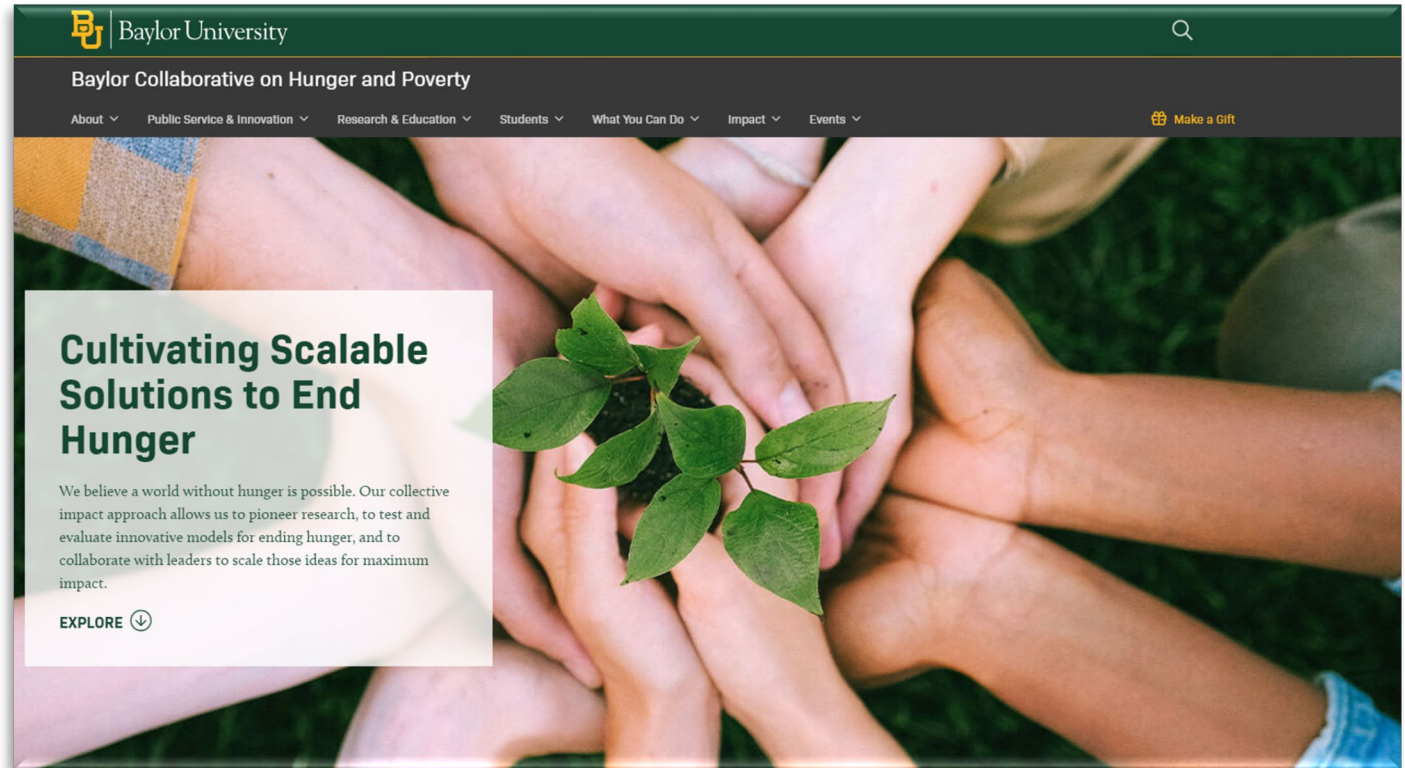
BU Baylor University

Baylor Collaborative on Hunger and Poverty

About Public Service & Innovation Research & Education Students What You Can Do Impact Events

Make a Gift

Cultivating Scalable Solutions to End Hunger

We believe a world without hunger is possible. Our collective impact approach allows us to pioneer research, to test and evaluate innovative models for ending hunger, and to collaborate with leaders to scale those ideas for maximum impact.

EXPLORE